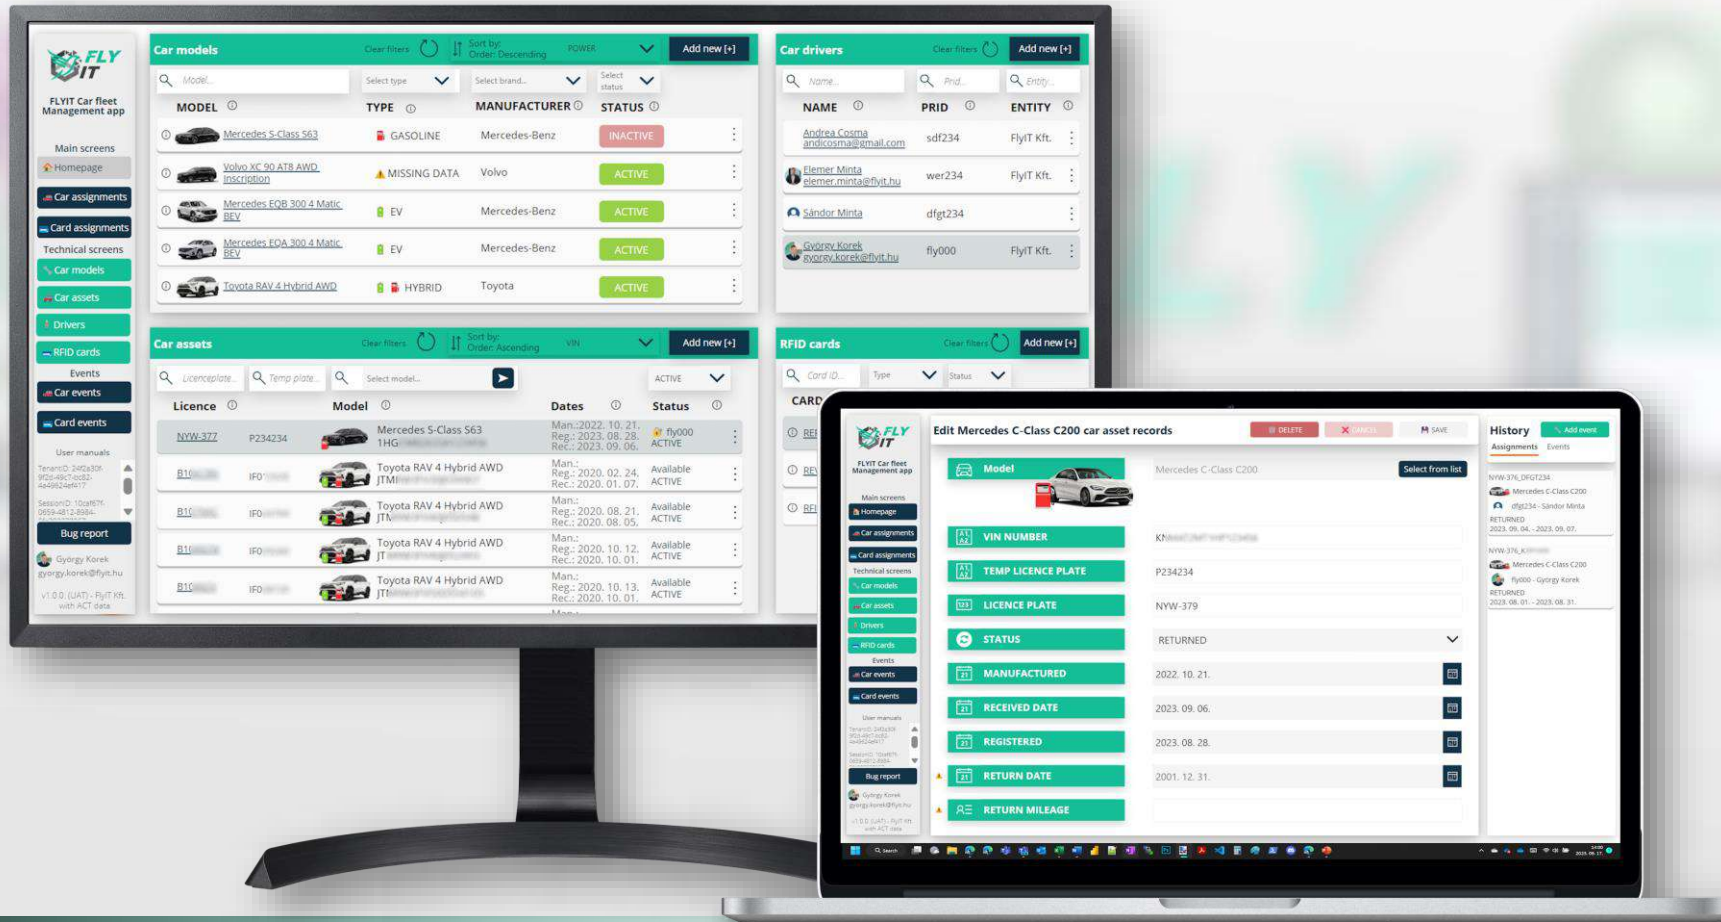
FLY IT
FLYIT Car fleet Management app
Main screens
Homepage
Car assignments
Card assignments
Technical screens
Car models
Car assets
Drivers
RFID cards
Events
Car events
Card events
User manuals
Bug report
György Korek
gyorgy.korek@flyit.hu
v1.0.0. (UAT) - FlyIT Kft. with ACT data

Car models
Clear filters
Sort by: Order: Descending
POWER
Add new [+]
Model...
Select type
Select brand...
Select status
MODEL
TYPE
MANUFACTURER
STATUS

| MODEL | TYPE | MANUFACTURER | STATUS |
|---|---|---|---|
| Mercedes S-Class S63 | GASOLINE | Mercedes-Benz | INACTIVE |
| Volvo XC 90 AT8 AWD Inscription | MISSING DATA | Volvo | ACTIVE |
| Mercedes EQB 300 4 Matic BEV | EV | Mercedes-Benz | ACTIVE |
| Mercedes EQA 300 4 Matic BEV | EV | Mercedes-Benz | ACTIVE |
| Toyota RAV 4 Hybrid AWD | HYBRID | Toyota | ACTIVE |

Car drivers
Clear filters
Add new [+]
Name...
Prid...
Entity...

| NAME | PRID | ENTITY |
|---|---|---|
| Andrea Cosma andicosma@gmail.com | sdf234 | FlyIT Kft. |
| Elemer Minta elemer.minta@flyit.hu | wer234 | FlyIT Kft. |
| Sándor Minta | dfgt234 | |
| György Korek gyorgy.korek@flyit.hu | fly000 | FlyIT Kft. |

Car assets
Clear filters
Sort by: Order: Ascending
VIN
Add new [+]
Licenceplate...
Temp plate...
Select model...
ACTIVE

| Licence | | Model | Dates | Status |
|---|---|---|---|---|
| NYW-377 | P234234 | Mercedes S-Class S63 1HG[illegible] | Man.: 2022. 10. 21. Reg.: 2023. 08. 28. Rec.: 2023. 09. 06. | fly000 ACTIVE |
| B1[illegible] | IFO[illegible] | Toyota RAV 4 Hybrid AWD JTM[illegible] | Man.: Reg.: 2020. 02. 24. Rec.: 2020. 01. 07. | Available ACTIVE |
| B1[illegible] | IFO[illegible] | Toyota RAV 4 Hybrid AWD JTN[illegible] | Man.: Reg.: 2020. 08. 18. Rec.: 2020. 08. 05. | Available ACTIVE |
| B1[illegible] | IFO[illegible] | Toyota RAV 4 Hybrid AWD JT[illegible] | Man.: Reg.: 2020. 10. 12. Rec.: 2020. 10. 01. | Available ACTIVE |
| B1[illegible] | IFO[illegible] | Toyota RAV 4 Hybrid AWD JTI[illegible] | Man.: Reg.: 2020. 10. 13. Rec.: 2020. 10. 01. | Available ACTIVE |

RFID cards
Clear filters
Add new [+]
Card ID...
Type
Status
CARD

Edit Mercedes C-Class C200 car asset records
DELETE
CANCEL
SAVE
Model
Mercedes C-Class C200
Select from list
VIN NUMBER
KN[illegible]
TEMP LICENCE PLATE
P234234
LICENCE PLATE
NYW-379
STATUS
RETURNED
MANUFACTURED
2022. 10. 21.
RECEIVED DATE
2023. 09. 06.
REGISTERED
2023. 08. 28.
RETURN DATE
2001. 12. 31.
RETURN MILEAGE

History
Add event
Assignments
Events
NYW-376_DFGT234
Mercedes C-Class C200
dfgt234 - Sándor Minta
RETURNED
2023. 09. 04. - 2023. 09. 07.
NYW-376_K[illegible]
Mercedes C-Class C200
fly000 - György Korek
RETURNED
2023. 08. 01. - 2023. 08. 31.